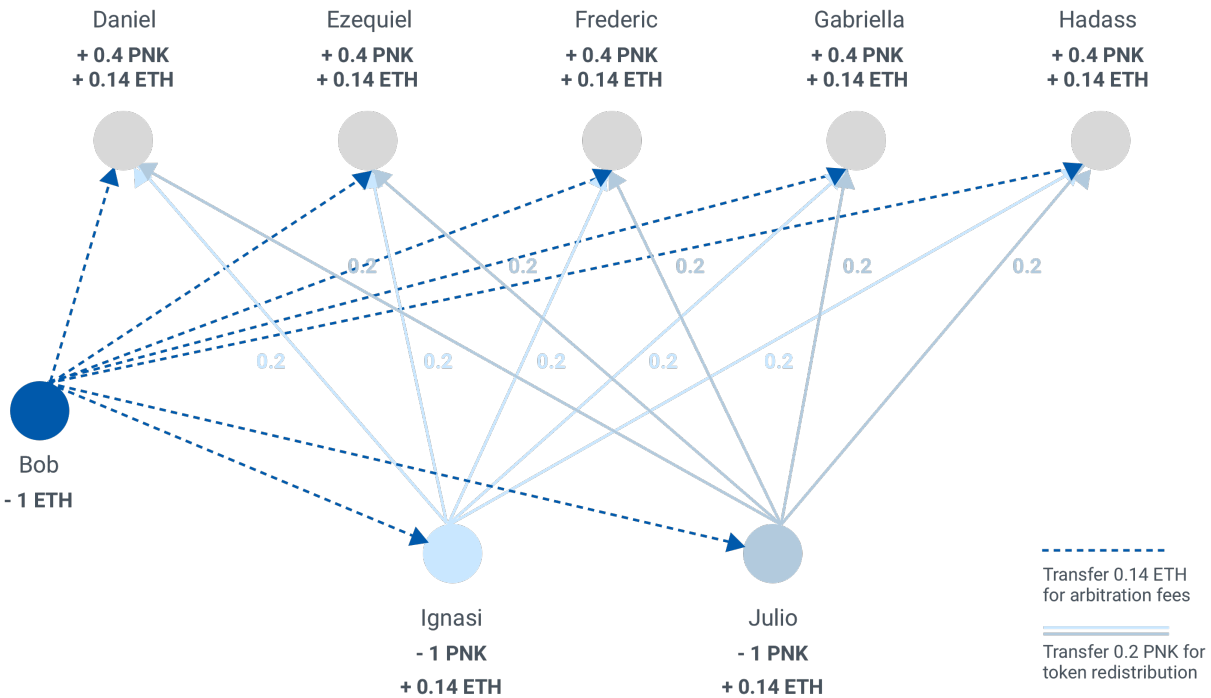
Daniel
+ 0.4 PNK
+ 0.14 ETH

Ezequiel
+ 0.4 PNK
+ 0.14 ETH

Frederic
+ 0.4 PNK
+ 0.14 ETH

Gabriella
+ 0.4 PNK
+ 0.14 ETH

Hadass
+ 0.4 PNK
+ 0.14 ETH

0.2 0.2 0.2 0.2 0.2

0.2 0.2 0.2 0.2 0.2

Bob
- 1 ETH

Ignasi
- 1 PNK
+ 0.14 ETH

Julio
- 1 PNK
+ 0.14 ETH

Transfer 0.14 ETH for arbitration fees

Transfer 0.2 PNK for token redistribution